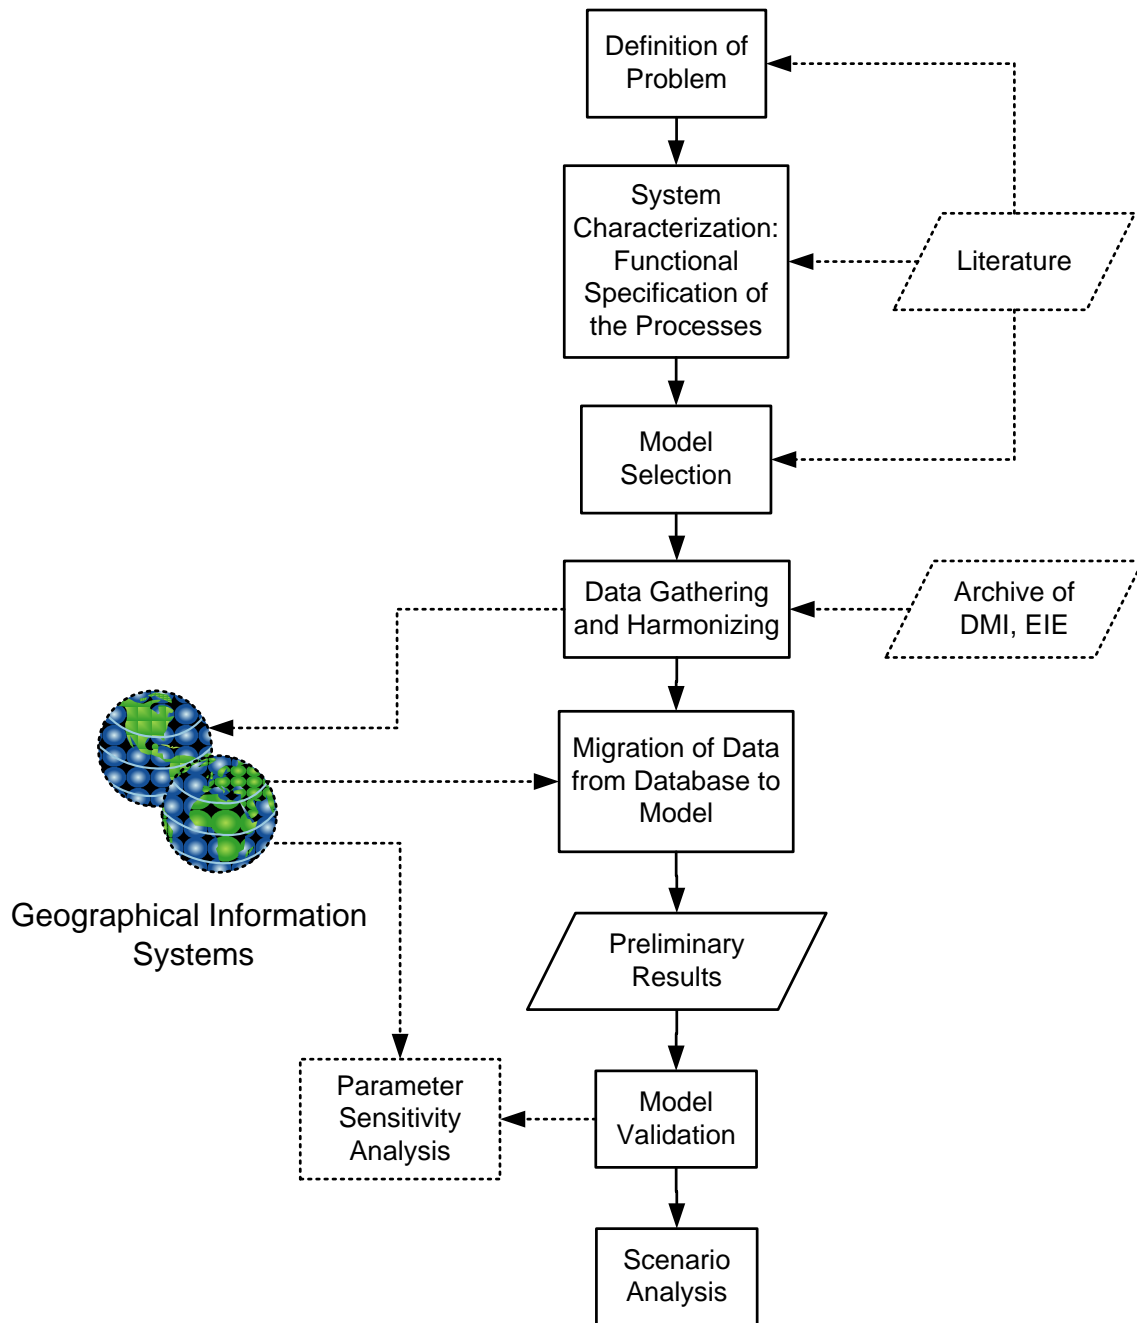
Definition of Problem

System Characterization: Functional Specification of the Processes

Literature

Model Selection

Data Gathering and Harmonizing

Archive of DMI, EIE

Migration of Data from Database to Model

Geographical Information Systems

Preliminary Results

Parameter Sensitivity Analysis

Model Validation

Scenario Analysis